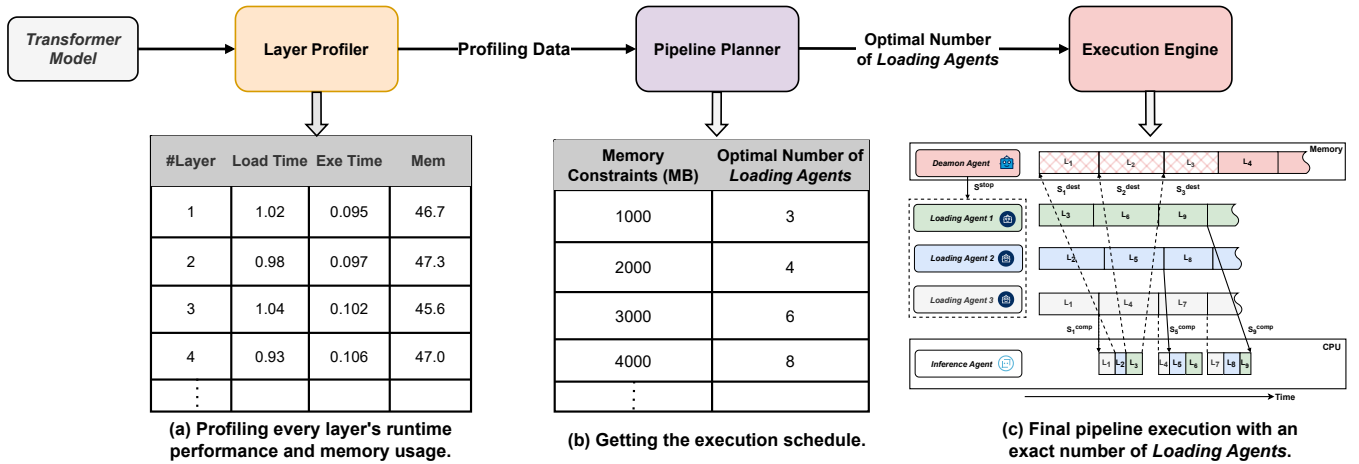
*Transformer Model*

Layer Profiler

Profiling Data

Pipeline Planner

Optimal Number of *Loading Agents*

Execution Engine

| #Layer | Load Time | Exe Time | Mem |
|---|---|---|---|
| 1 | 1.02 | 0.095 | 46.7 |
| 2 | 0.98 | 0.097 | 47.3 |
| 3 | 1.04 | 0.102 | 45.6 |
| 4 | 0.93 | 0.106 | 47.0 |
| ⋮ | | | |

(a) Profiling every layer's runtime performance and memory usage.

| Memory Constraints (MB) | Optimal Number of *Loading Agents* |
|---|---|
| 1000 | 3 |
| 2000 | 4 |
| 3000 | 6 |
| 4000 | 8 |
| ⋮ | |

(b) Getting the execution schedule.

*Deamon Agent*

Memory

$L_1$ $L_2$ $L_3$ $L_4$

$S^{stop}$

$S_1^{dest}$ $S_2^{dest}$ $S_3^{dest}$

*Loading Agent 1*

$L_3$ $L_6$ $L_9$

*Loading Agent 2*

$L_2$ $L_5$ $L_8$

*Loading Agent 3*

$L_1$ $L_4$ $L_7$

$S_1^{comp}$ $S_5^{comp}$ $S_9^{comp}$

CPU

*Inference Agent*

$L_1$ $L_2$ $L_3$ $L_4$ $L_5$ $L_6$ $L_7$ $L_8$ $L_9$

Time

(c) Final pipeline execution with an exact number of *Loading Agents*.